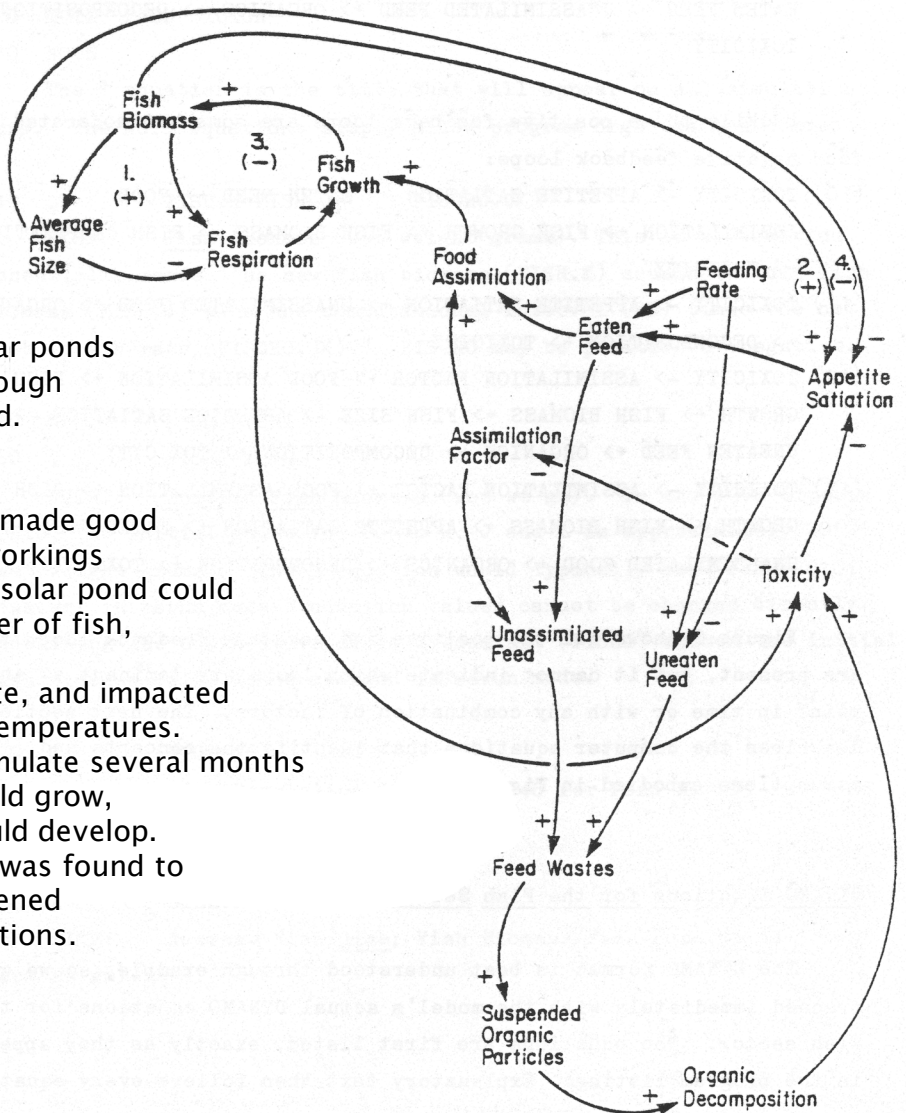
Fish Biomass
+
3.
(−)
Fish Growth
+
1.
(+)
+
Average Fish Size
+
Fish Respiration
−
Food Assimilation
Feeding Rate
2.
(+)
4.
(−)
+
Eaten Feed
+
+
+
−
Appetite Satiation
Assimilation Factor
−
−
Toxicity
+
Unassimilated Feed
−
Uneaten Feed
+
+
+
+
Feed Wastes
+
Suspended Organic Particles
+
Organic Decomposition

ar ponds
ough
d.

made good
orkings
solar pond could
er of fish,

te, and impacted
emperatures.
nulate several months
ld grow,
ld develop.
was found to
ened
tions.